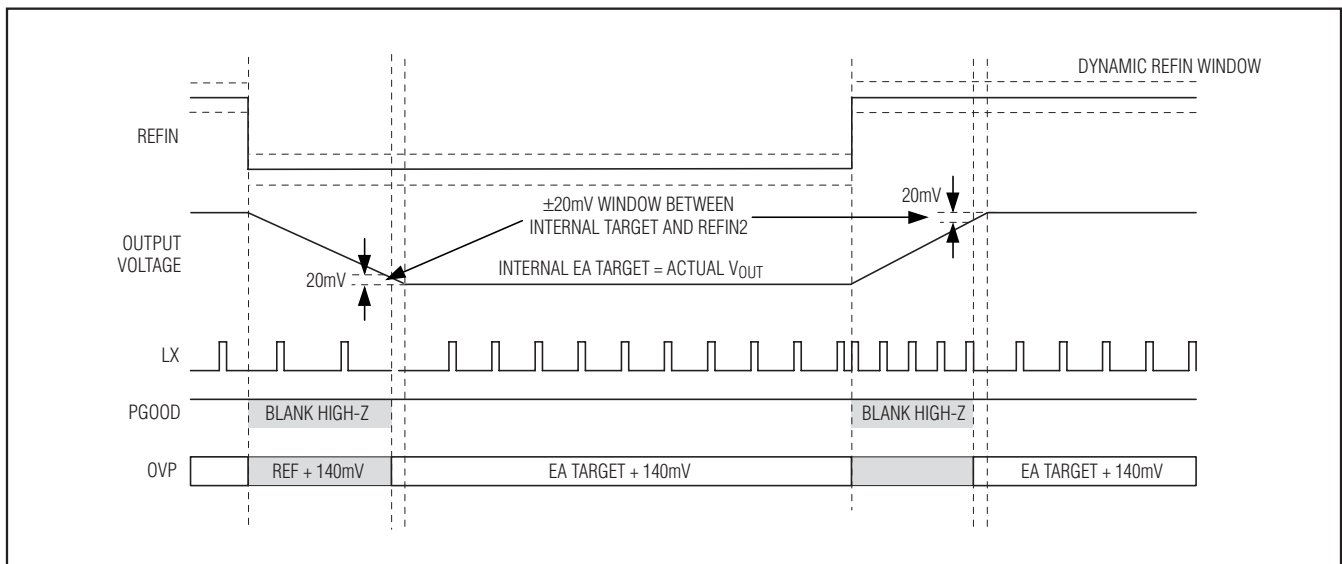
DYNAMIC REFIN WINDOW

REFIN

$\pm$20mV WINDOW BETWEEN INTERNAL TARGET AND REFIN2

20mV

OUTPUT VOLTAGE

20mV

INTERNAL EA TARGET = ACTUAL $V_{OUT}$

LX

PGOOD

BLANK HIGH-Z

BLANK HIGH-Z

OVP

REF + 140mV

EA TARGET + 140mV

EA TARGET + 140mV